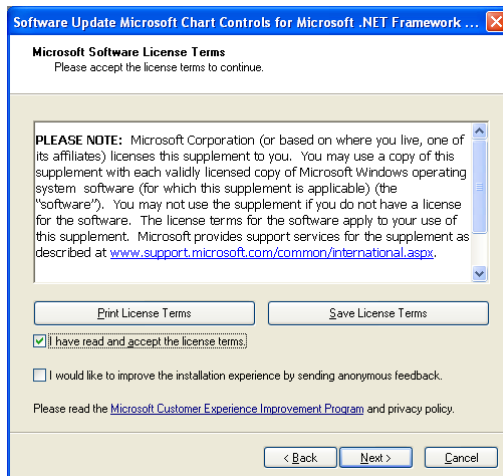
Software Update Microsoft Chart Controls for Microsoft .NET Framework ...

Microsoft Software License Terms
Please accept the license terms to continue.

PLEASE NOTE: Microsoft Corporation (or based on where you live, one of its affiliates) licenses this supplement to you. You may use a copy of this supplement with each validly licensed copy of Microsoft Windows operating system software (for which this supplement is applicable) (the "software"). You may not use the supplement if you do not have a license for the software. The license terms for the software apply to your use of this supplement. Microsoft provides support services for the supplement as described at www.support.microsoft.com/common/international.aspx.

Print License Terms

Save License Terms

I have read and accept the license terms.

I would like to improve the installation experience by sending anonymous feedback.

Please read the Microsoft Customer Experience Improvement Program and privacy policy.

< Back

Next >

Cancel